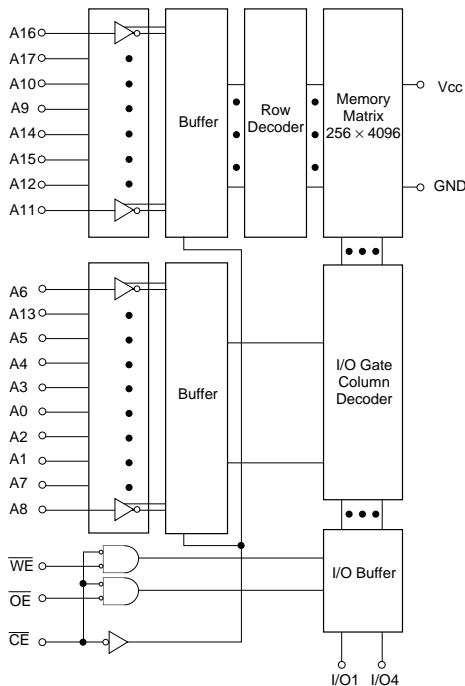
A16
A17
A10
A9
A14
A15
A12
A11

Buffer

Row Decoder

Memory Matrix $256 \times 4096$

Vcc

GND

A6
A13
A5
A4
A3
A0
A2
A1
A7
A8

Buffer

I/O Gate Column Decoder

$\overline{WE}$
$\overline{OE}$
$\overline{CE}$

I/O Buffer

I/O1 I/O4